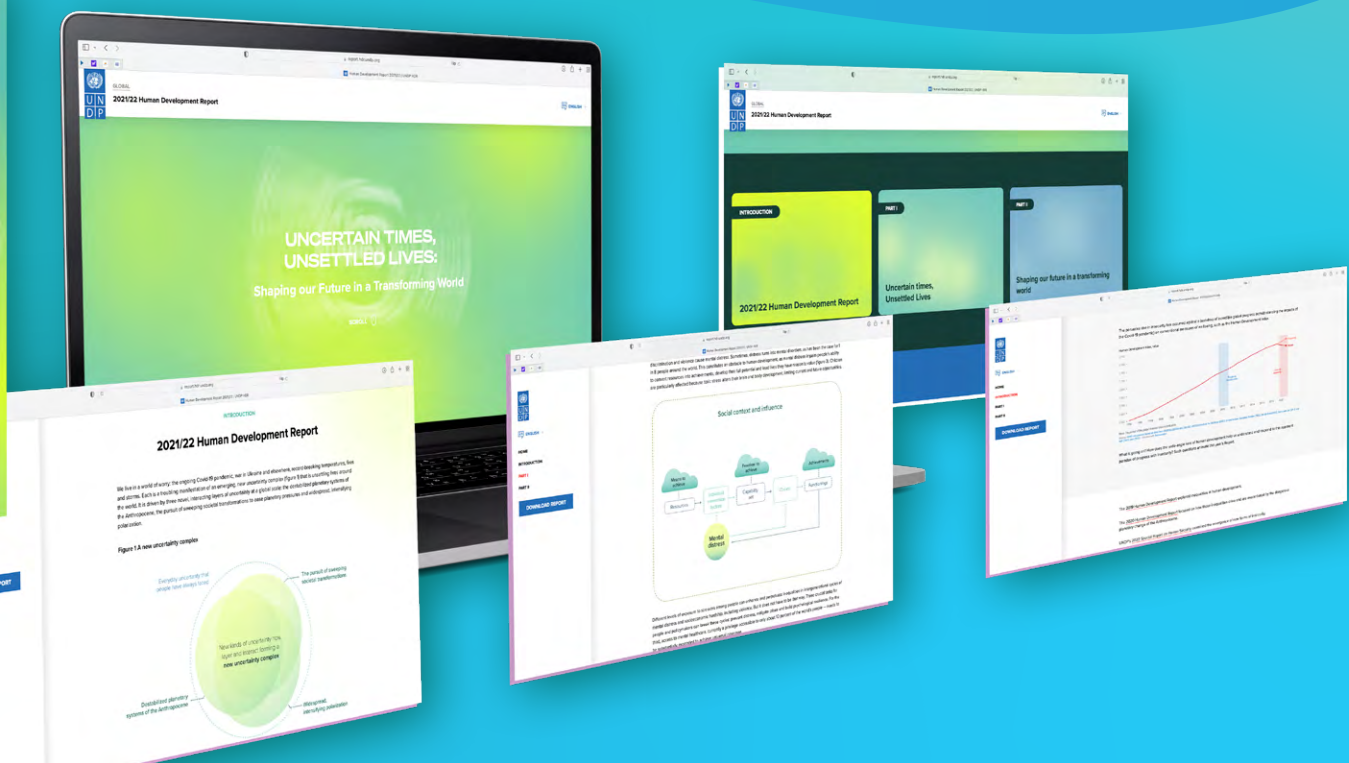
GLOBAL

2021/22 Human Development Report

ENGLISH

UNCERTAIN TIMES, UNSETTLED LIVES:

Shaping our Future in a Transforming World

GLOBAL

2021/22 Human Development Report

INTRODUCTION

2021/22 Human Development Report

PART I

Uncertain times, Unsettled Lives

PART II

Shaping our future in a transforming world

INTRODUCTION

2021/22 Human Development Report

We live in a world of worry: the ongoing Covid-19 pandemic, war in Ukraine and elsewhere, record-breaking temperatures, fires and storms. Each is a troubling manifestation of an emerging, new uncertainty complex (figure 1). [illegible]

Figure 1.A new uncertainty complex

Everyday uncertainty that people have always faced

The pursuit of sweeping societal transformations

New kinds of uncertainty now layer and interact forming a new uncertainty complex

Destabilized planetary systems of the Anthropocene

Widespread, intensifying polarization

HOME

INTRODUCTION

PART I

PART II

DOWNLOAD REPORT

Social context and influence

Mental distress

HOME

INTRODUCTION

PART I

PART II

DOWNLOAD REPORT